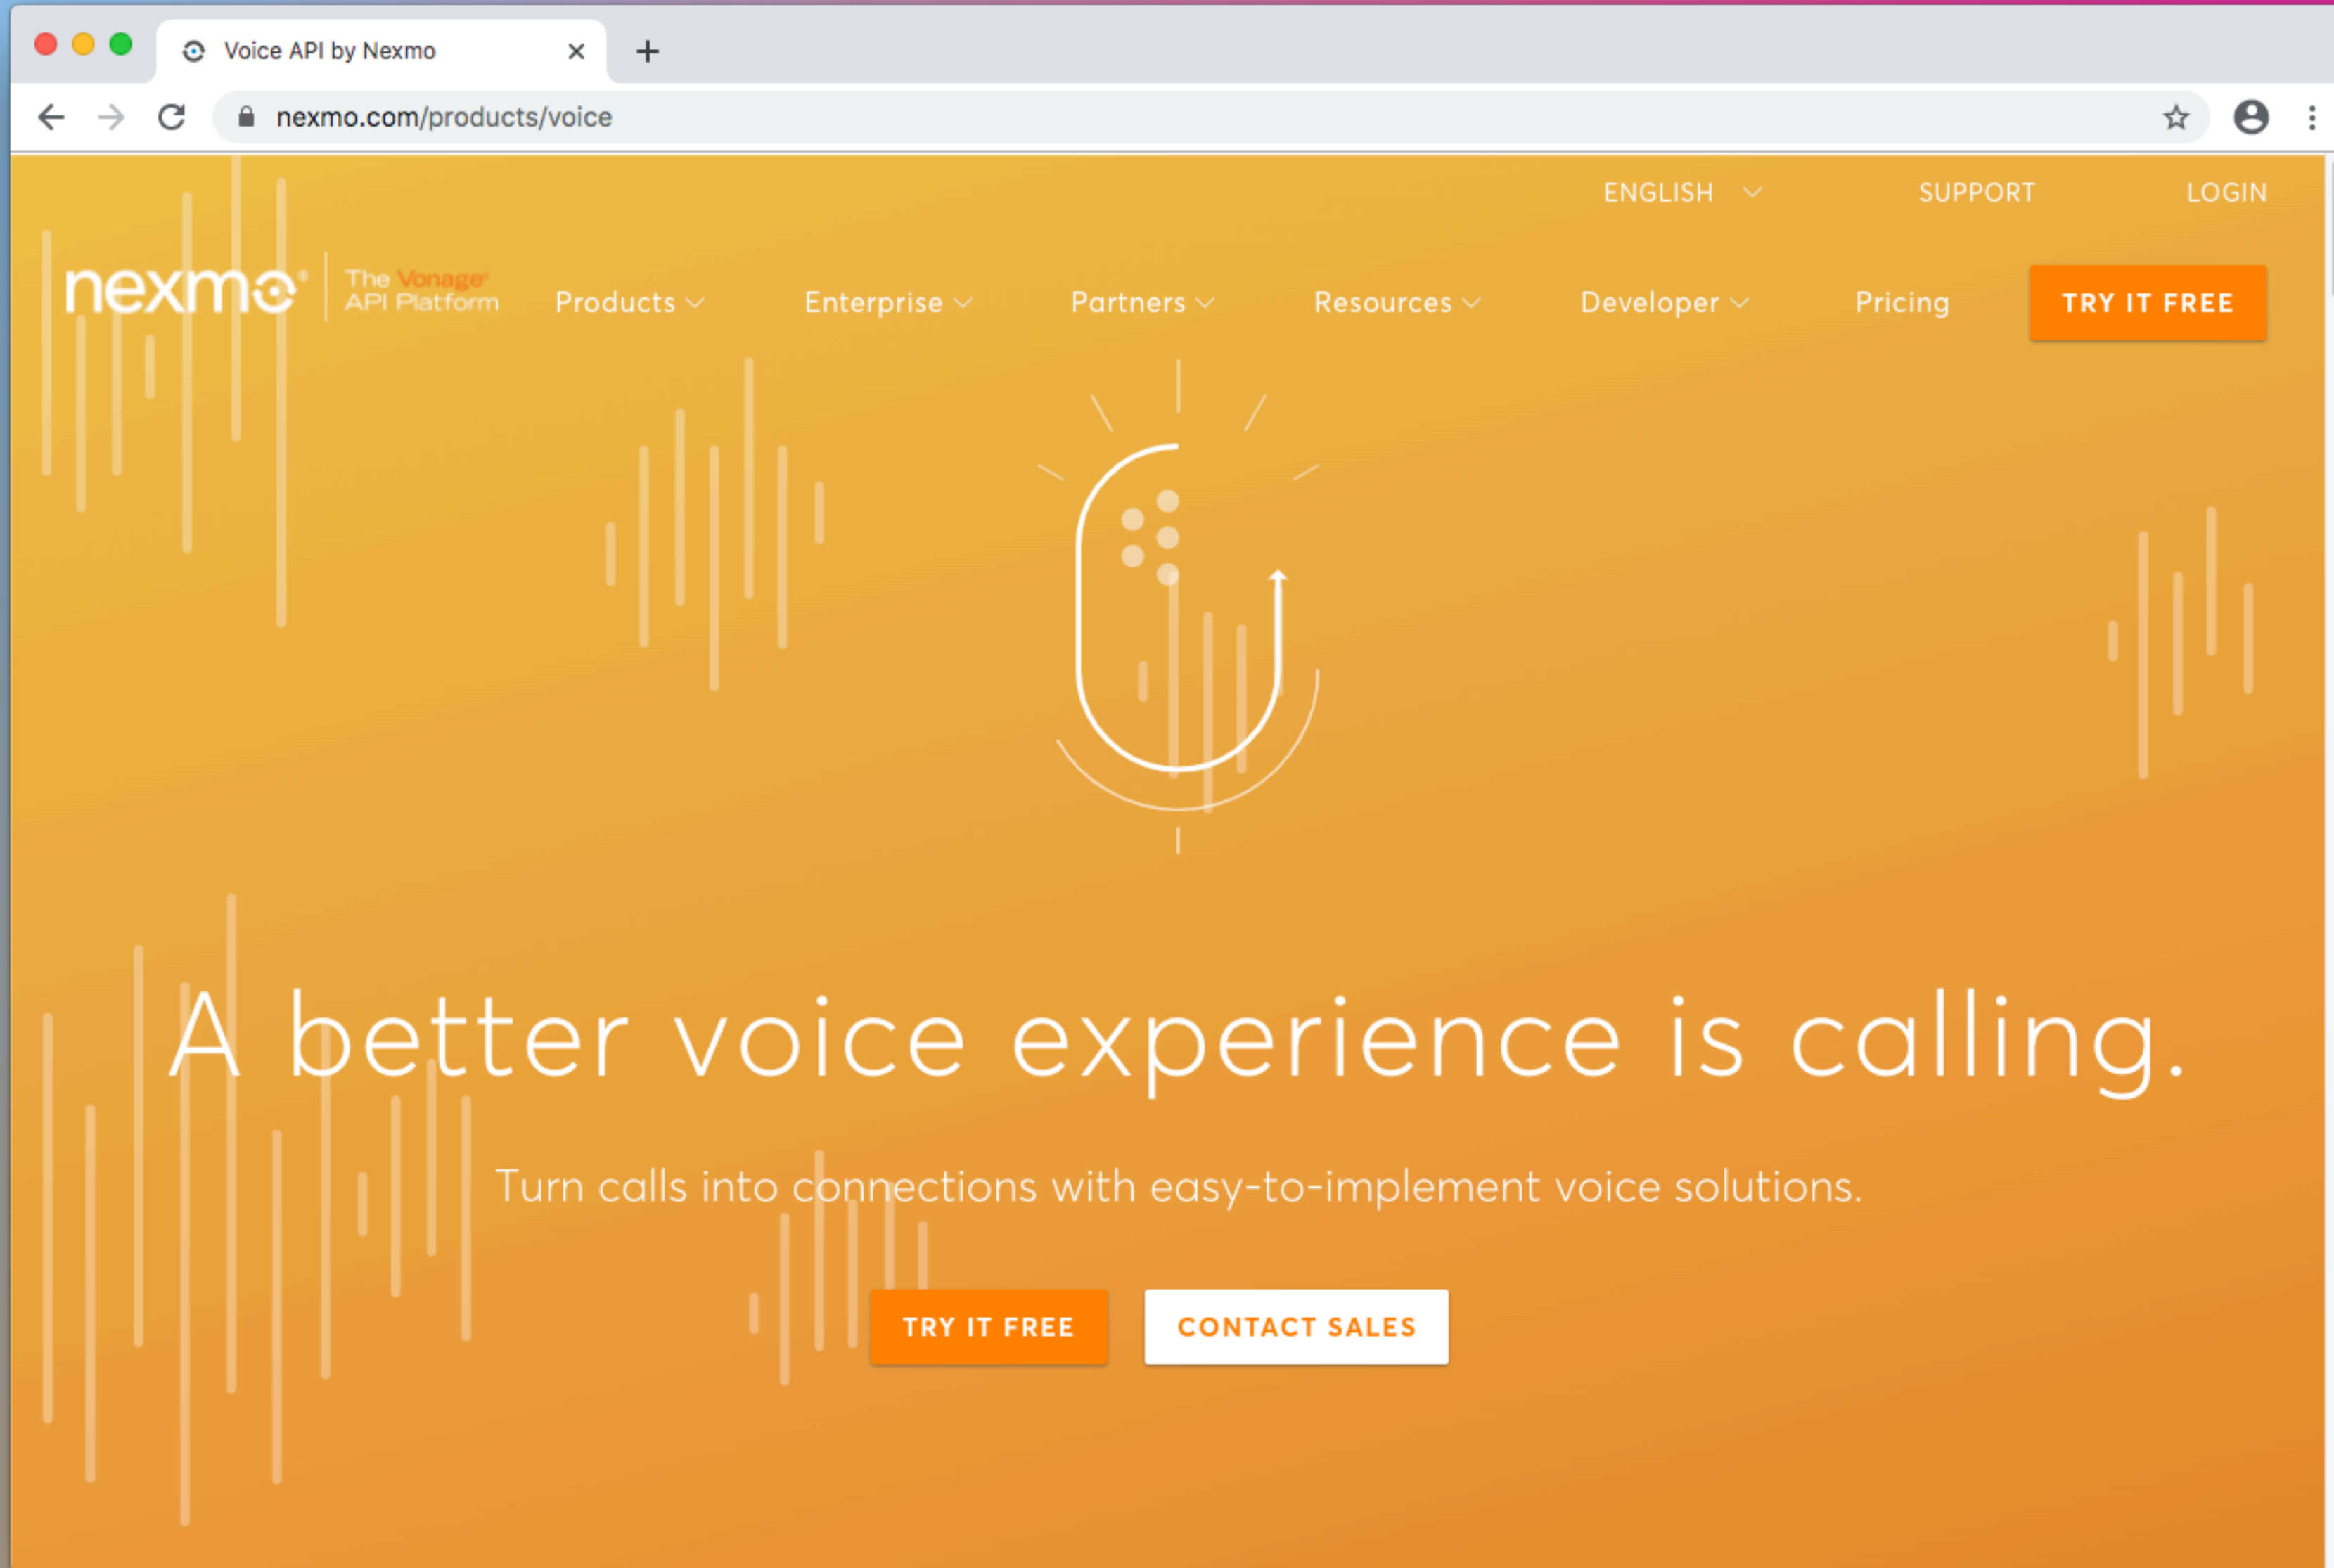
Voice API by Nexmo ×

nexmo.com/products/voice

ENGLISH SUPPORT LOGIN

nexmo The Vonage API Platform Products Enterprise Partners Resources Developer Pricing TRY IT FREE

A better voice experience is calling.

Turn calls into connections with easy-to-implement voice solutions.

TRY IT FREE CONTACT SALES